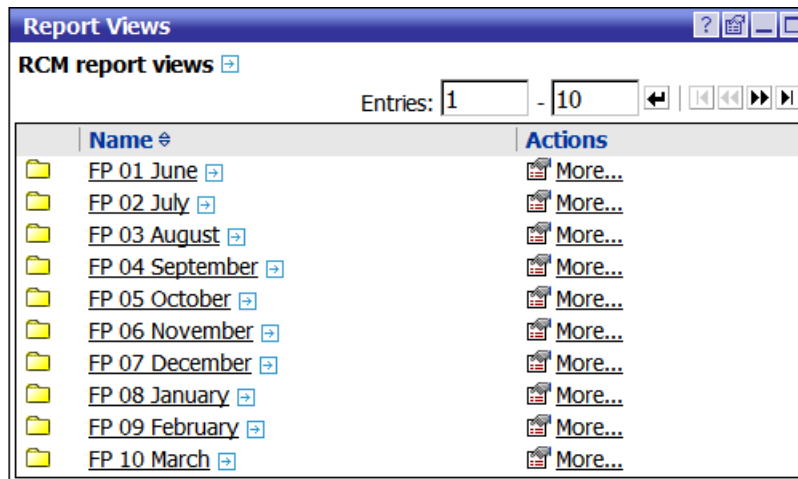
Report Views

?

RCM report views

Entries: 1 - 10

| | Name | Actions |
|---|---|---|
| | FP 01 June | More... |
| | FP 02 July | More... |
| | FP 03 August | More... |
| | FP 04 September | More... |
| | FP 05 October | More... |
| | FP 06 November | More... |
| | FP 07 December | More... |
| | FP 08 January | More... |
| | FP 09 February | More... |
| | FP 10 March | More... |